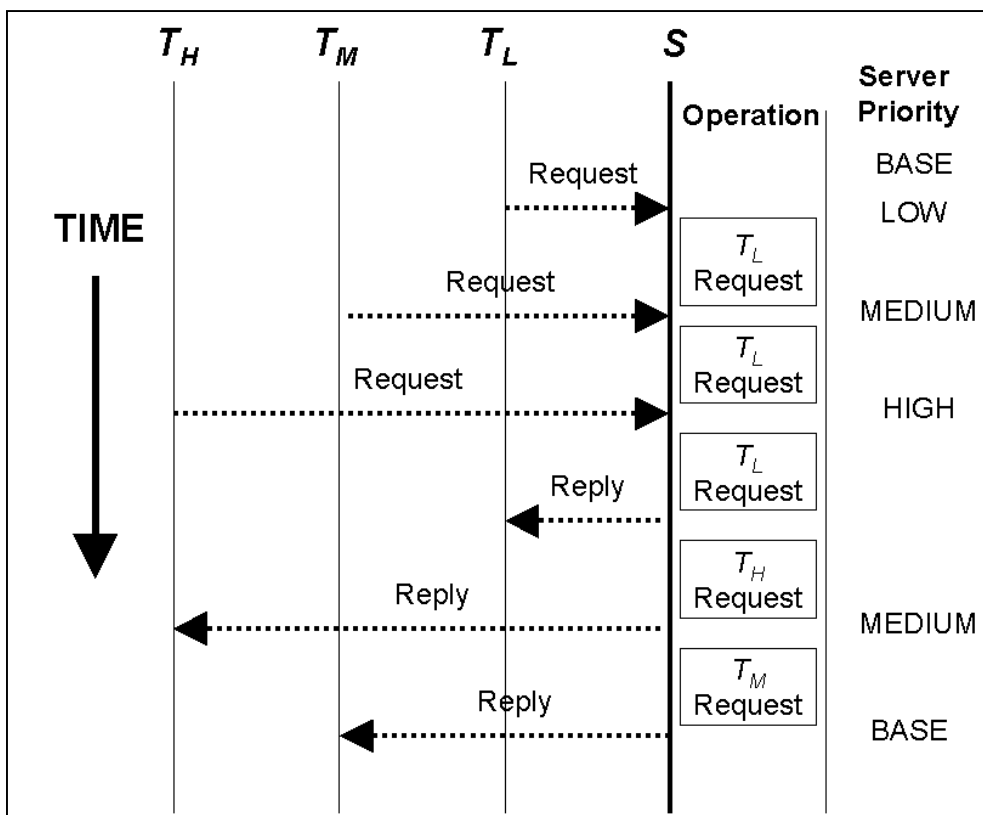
$T_H$ $T_M$ $T_L$ $S$

Operation

Server Priority

TIME

Request

BASE

LOW

$T_L$ Request

Request

MEDIUM

$T_L$ Request

Request

HIGH

$T_L$ Request

Reply

$T_H$ Request

Reply

MEDIUM

$T_M$ Request

Reply

BASE